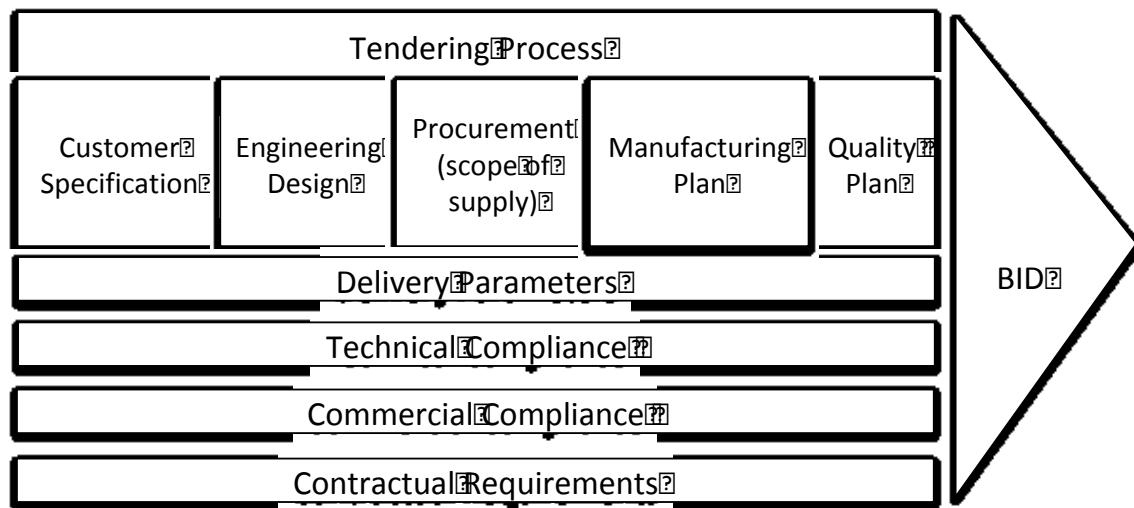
Tendering Process

Customer Specification

Engineering Design

Procurement (scope of supply)

Manufacturing Plan

Quality Plan

Delivery Parameters

Technical Compliance

Commercial Compliance

Contractual Requirements

BID